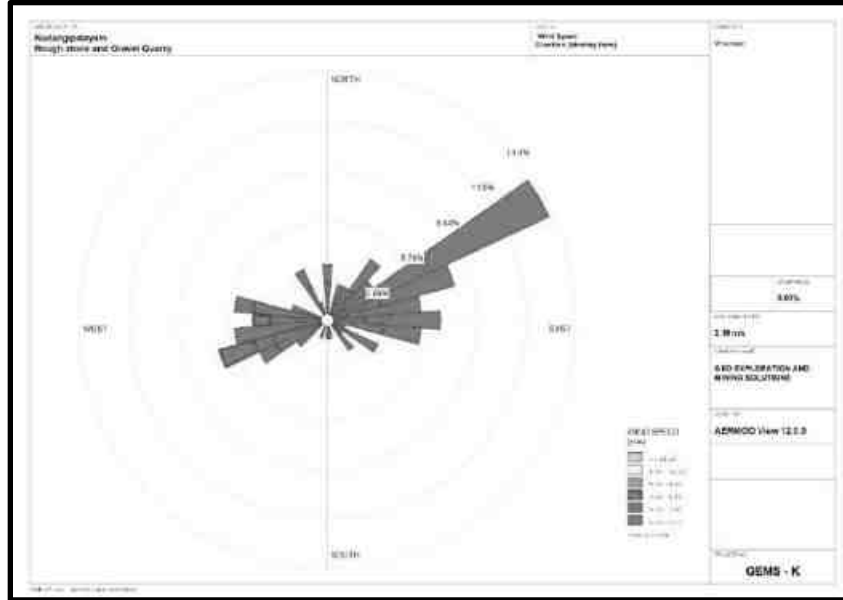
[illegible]
Nadangipalayam
Rough stone and Gravel Quarry

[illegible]
Wind Speed
Direction (blowing from)

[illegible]
Wanmani

NORTH

14.0%
11.0%
8.64%
5.76%
2.88%

WEST

EAST

SOUTH

WIND SPEED
(m/s)
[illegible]

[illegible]
0.00%

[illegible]
2.16 m/s

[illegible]
GEO EXPLORATION AND MINING SOLUTIONS

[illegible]
AERMOD View 12.0.0

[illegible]
GEMS - K

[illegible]